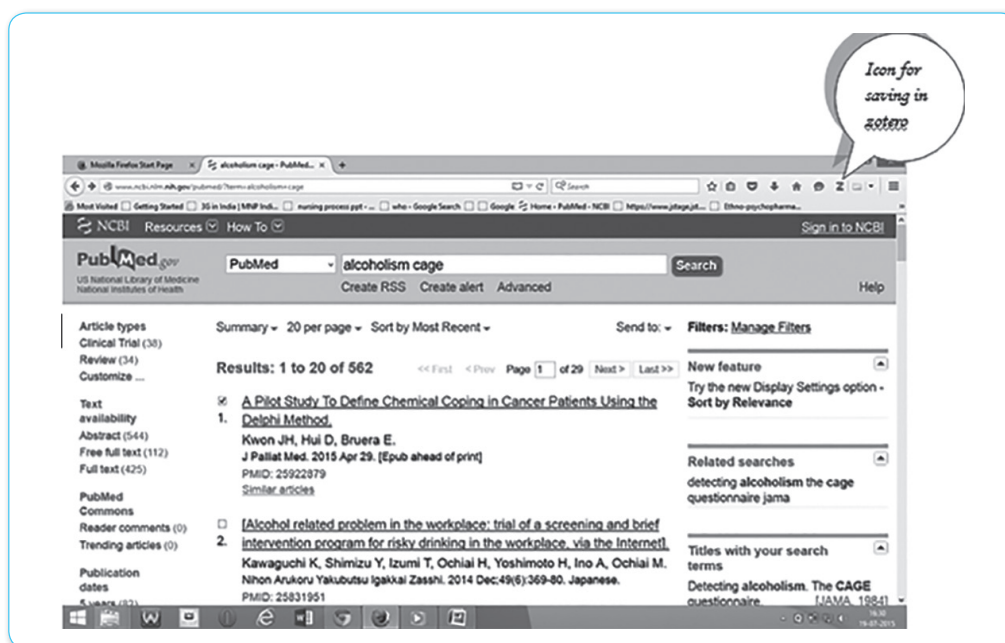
Icon for saving in zotero

Mozilla Firefox Start Page × alcoholism cage - PubMed... × +

www.ncbi.nlm.nih.gov/pubmed/?term=alcoholism+cage

Search

Most Visited Getting Started 3G in India | MNP Indi... nursing process ppt - ... who - Google Search Google Home - PubMed - NCBI https://www.jstage.jst... Ethno-psychopharma...

NCBI Resources How To

Sign in to NCBI

PubMed.gov
US National Library of Medicine
National Institutes of Health

PubMed

alcoholism cage

Search

Create RSS Create alert Advanced

Help

Article types
Clinical Trial (38)
Review (34)
Customize ...

Text availability
Abstract (544)
Free full text (112)
Full text (425)

PubMed Commons
Reader comments (0)
Trending articles (0)

Publication dates
5 years (82)

Summary 20 per page Sort by Most Recent

Send to:

Results: 1 to 20 of 562

<< First < Prev Page 1 of 29 Next > Last >>

1. A Pilot Study To Define Chemical Coping in Cancer Patients Using the Delphi Method.
Kwon JH, Hui D, Bruera E.
J Palliat Med. 2015 Apr 29. [Epub ahead of print]
PMID: 25922879
Similar articles

2. [Alcohol related problem in the workplace: trial of a screening and brief intervention program for risky drinking in the workplace, via the Internet].
Kawaguchi K, Shimizu Y, Izumi T, Ochiai H, Yoshimoto H, Ino A, Ochiai M.
Nihon Arukoru Yakubutsu Igakkai Zasshi. 2014 Dec;49(6):369-80. Japanese.
PMID: 25831951

Filters: Manage Filters

New feature
Try the new Display Settings option - Sort by Relevance

Related searches
detecting alcoholism the cage questionnaire jama

Titles with your search terms
Detecting alcoholism. The CAGE questionnaire. [JAMA. 1984]

16:30
19-07-2015